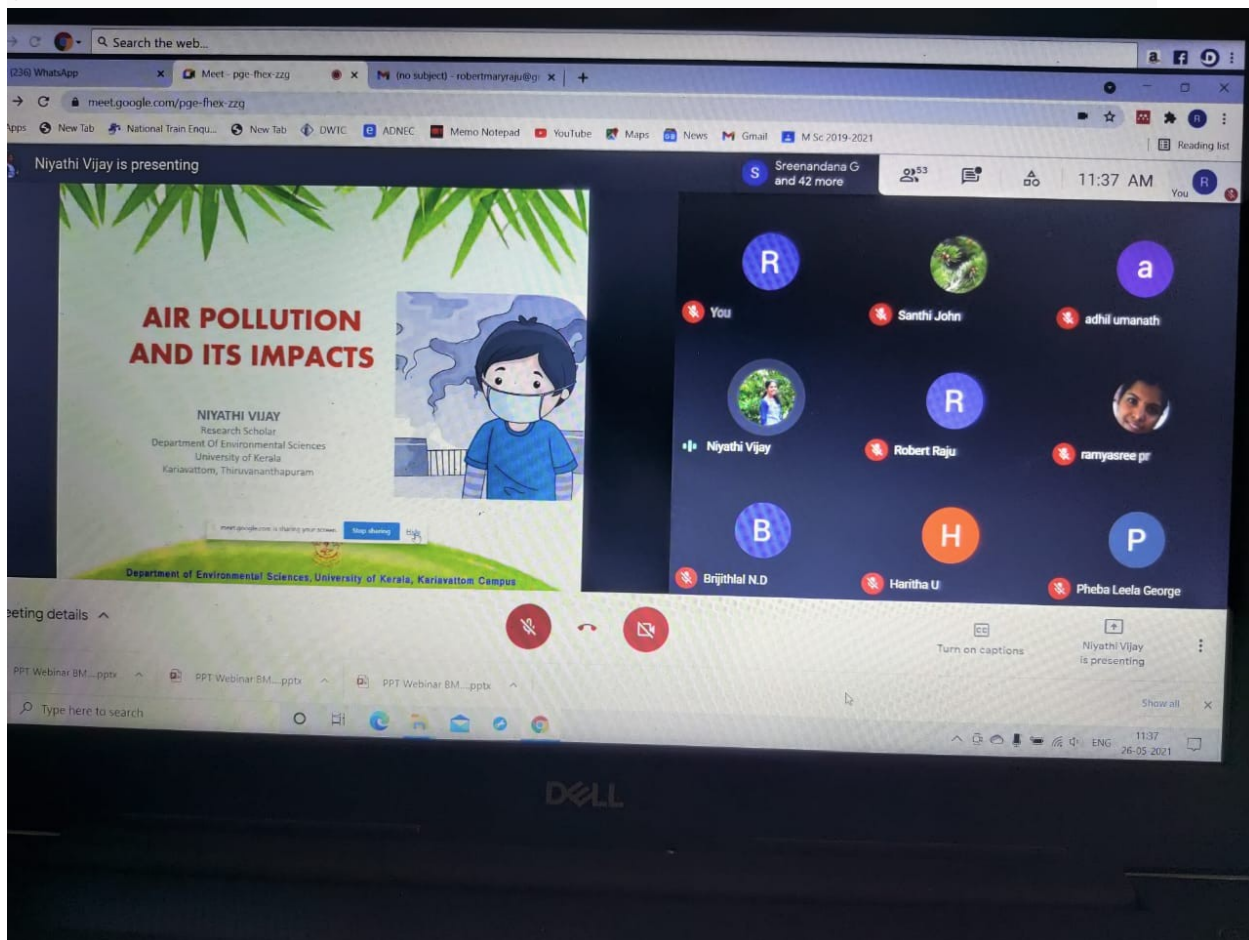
Search the web...

(236) WhatsApp
Meet - pge-fhex-zzg
(no subject) - robertmaryraju@g

meet.google.com/pge-fhex-zzg

Apps New Tab National Train Enqu... New Tab DWTC ADNEC Memo Notepad YouTube Maps News Gmail M Sc 2019-2021
Reading list

Niyathi Vijay is presenting
Sreenandana G and 42 more
53
11:37 AM
You

AIR POLLUTION AND ITS IMPACTS

NIYATHI VIJAY
Research Scholar
Department Of Environmental Sciences
University of Kerala
Kariavattom, Thiruvananthapuram

meet.google.com is sharing your screen. Stop sharing Hide

Department of Environmental Sciences, University of Kerala, Kariavattom Campus

R
You
Santhi John
a
adhil umanath
Niyathi Vijay
R
Robert Raju
ramyasree pr
B
Brijithlal N.D
H
Haritha U
P
Pheba Leela George

eeting details

Turn on captions
Niyathi Vijay is presenting

PPT Webinar BM....pptx
PPT Webinar BM....pptx
PPT Webinar BM....pptx
Show all

Type here to search
ENG 11:37 26-05-2021

DELL